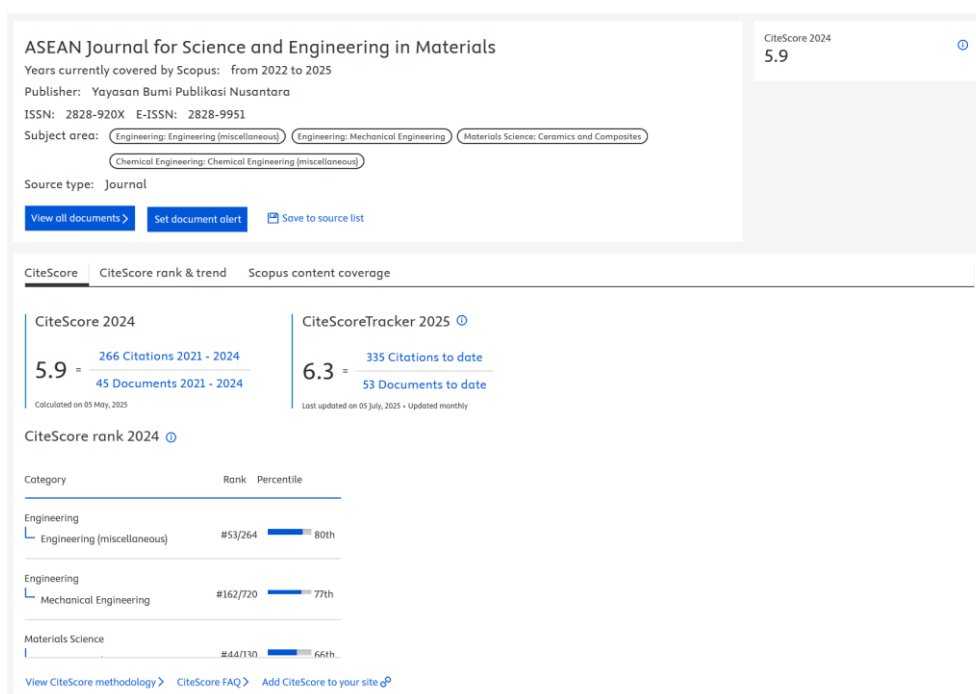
ASEAN Journal for Science and Engineering in Materials

Years currently covered by Scopus: from 2022 to 2025

Publisher: Yayasan Bumi Publikasi Nusantara

ISSN: 2828-920X E-ISSN: 2828-9951

Subject area: Engineering: Engineering (miscellaneous) Engineering: Mechanical Engineering Materials Science: Ceramics and Composites Chemical Engineering: Chemical Engineering (miscellaneous)

Source type: Journal

View all documents > Set document alert Save to source list

CiteScore 2024
5.9

CiteScore CiteScore rank & trend Scopus content coverage

CiteScore 2024

$5.9 = \frac{\text{266 Citations 2021 - 2024}}{\text{45 Documents 2021 - 2024}}$

Calculated on 05 May, 2025

CiteScoreTracker 2025

$6.3 = \frac{\text{335 Citations to date}}{\text{53 Documents to date}}$

Last updated on 05 July, 2025 • Updated monthly

CiteScore rank 2024

| Category | Rank | Percentile |
|---|---|---|
| Engineering — Engineering (miscellaneous) | #53/264 | 80th |
| Engineering — Mechanical Engineering | #162/720 | 77th |
| Materials Science — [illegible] | #44/130 | 66th |

View CiteScore methodology > CiteScore FAQ > Add CiteScore to your site